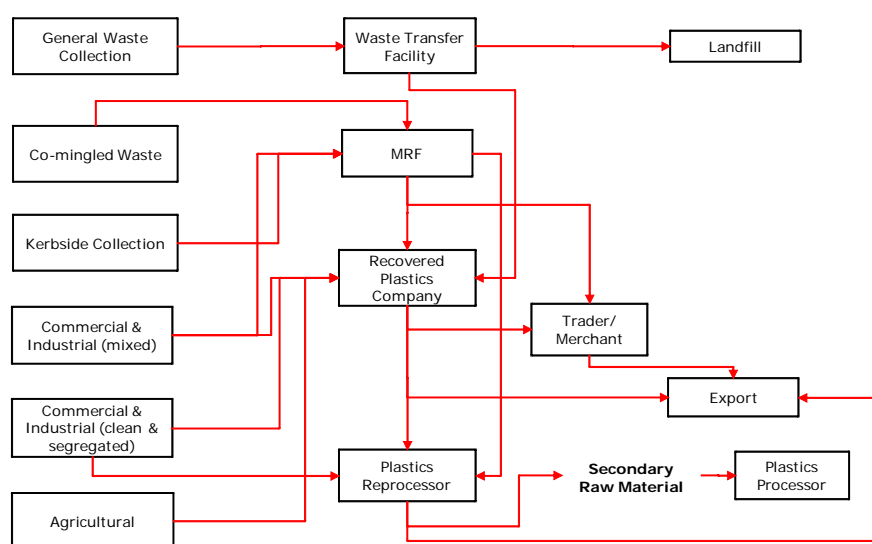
General Waste Collection

Waste Transfer Facility

Landfill

Co-mingled Waste

MRF

Kerbside Collection

Recovered Plastics Company

Commercial & Industrial (mixed)

Trader/ Merchant

Export

Commercial & Industrial (clean & segregated)

Plastics Reprocessor

Secondary Raw Material

Plastics Processor

Agricultural